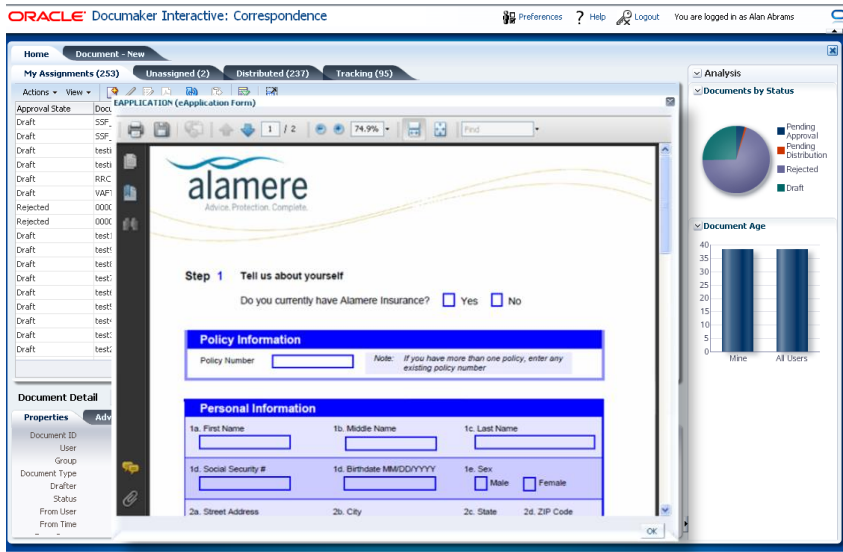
ORACLE Documaker Interactive: Correspondence

Preferences ? Help Logout You are logged in as Alan Abrams

Home Document - New

My Assignments (253) Unassigned (2) Distributed (237) Tracking (95)

Actions View

| Approval State | Docu |
|---|---|
| Draft | SSF_ |
| Draft | SSF_ |
| Draft | testi |
| Draft | testi |
| Draft | RRC |
| Draft | VAF |
| Rejected | 000 |
| Rejected | 000 |
| Draft | test |
| Draft | test |
| Draft | test |
| Draft | test |
| Draft | test |
| Draft | test |
| Draft | test |
| Draft | test |
| Draft | test |

Document Detail

Properties Adv

Document ID
User
Group
Document Type
Drafter
Status
From User
From Time

EAPPLICATION (eApplication Form)

1 / 2 74.9% Find

alamere
Advice. Protection. Complete.

Step 1 Tell us about yourself

Do you currently have Alamere Insurance? Yes No

Policy Information

Policy Number Note: If you have more than one policy, enter any existing policy number

Personal Information

1a. First Name 1b. Middle Name 1c. Last Name

1d. Social Security # 1d. Birthdate MM/DD/YYYY 1e. Sex Male Female

2a. Street Address 2b. City 2c. State 2d. ZIP Code

OK

Analysis

Documents by Status

Pending Approval
Pending Distribution
Rejected
Draft

Document Age

40
35
30
25
20
15
10
5
0

Mine All Users